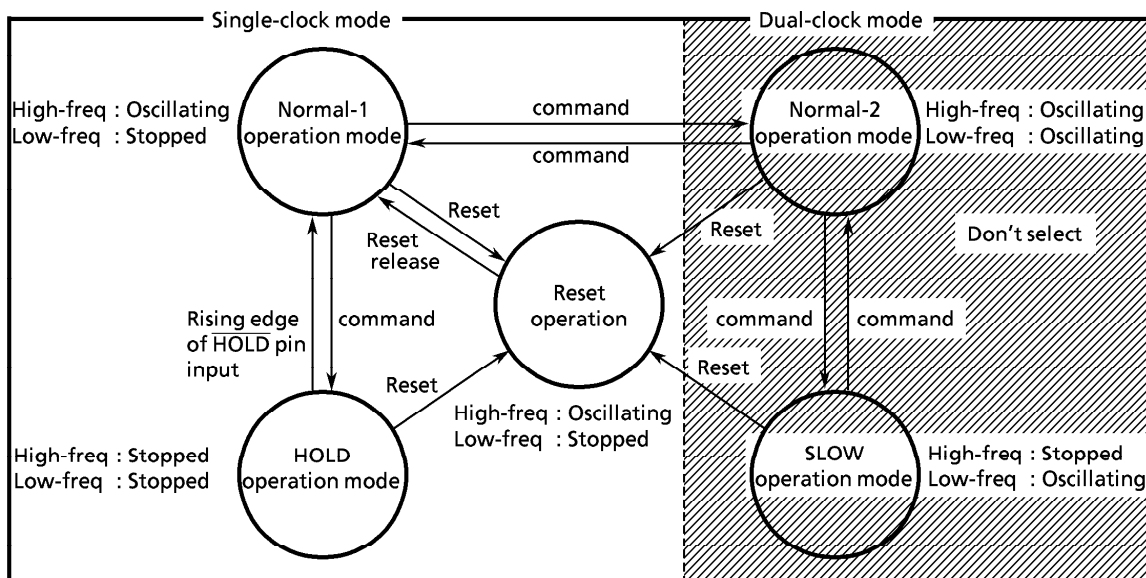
Single-clock mode

Dual-clock mode

High-freq : Oscillating
Low-freq : Stopped

Normal-1 operation mode

command

command

Normal-2 operation mode

High-freq : Oscillating
Low-freq : Oscillating

Reset

Reset release

Reset

Don't select

Reset operation

Rising edge of $\overline{\text{HOLD}}$ pin input

command

command

command

Reset

Reset

High-freq : Oscillating
Low-freq : Stopped

High-freq : Stopped
Low-freq : Stopped

HOLD operation mode

SLOW operation mode

High-freq : Stopped
Low-freq : Oscillating